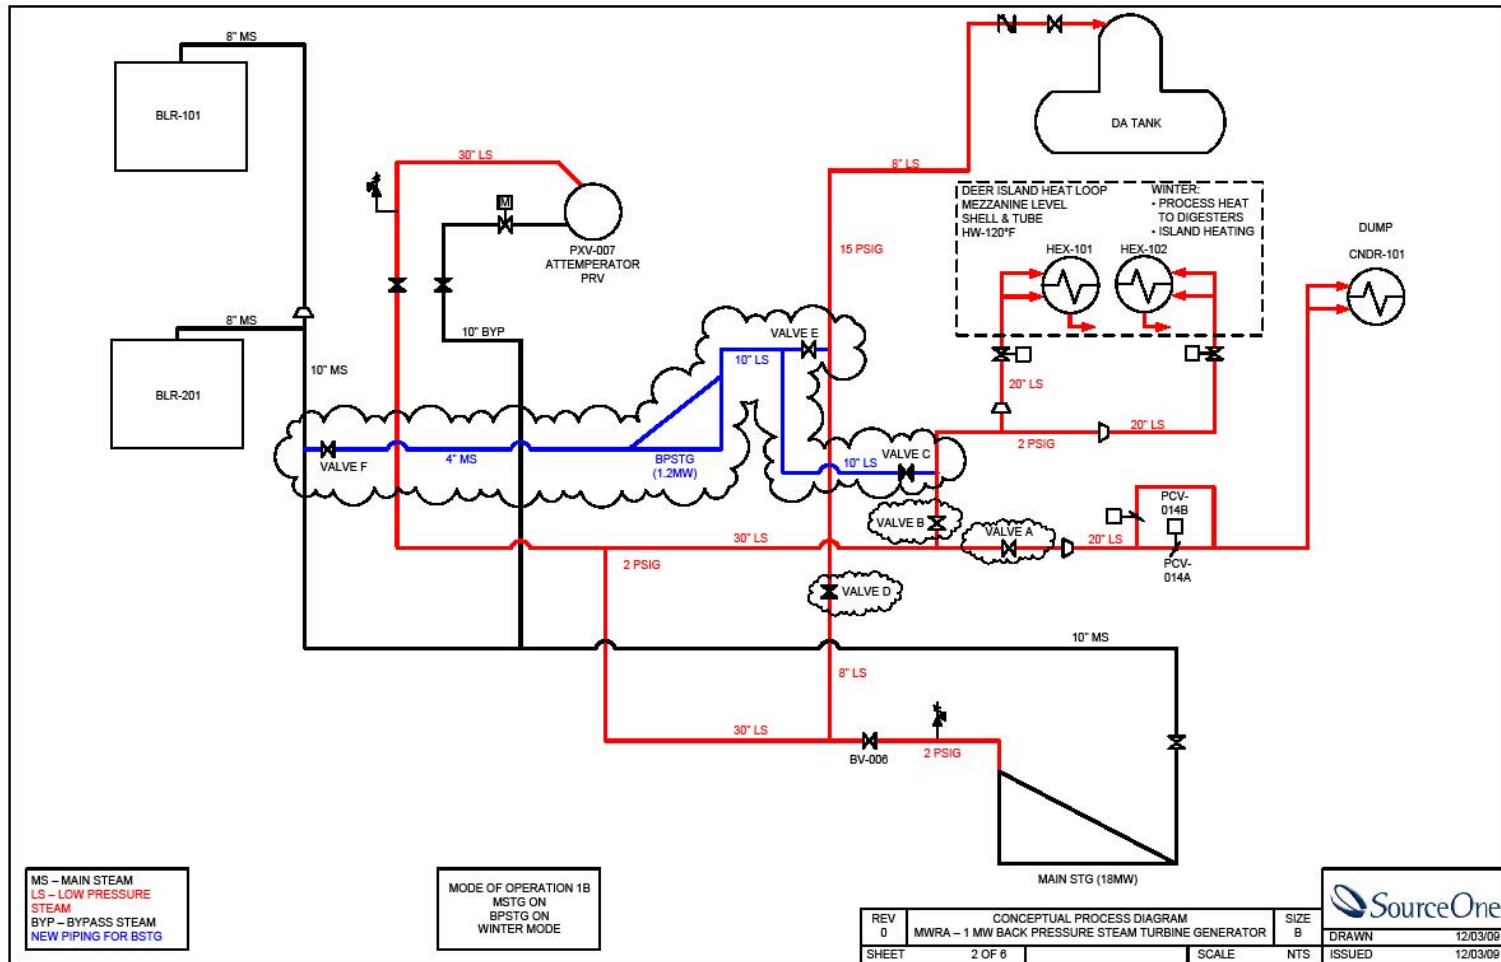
8" MS

BLR-101

8" MS

BLR-201

10" MS

30" LS

PXV-007
ATTEMPERATOR
PRV

10" BYP

VALVE F

4" MS

BPSTG
(1.2MW)

VALVE E

10" LS

10" LS

VALVE C

VALVE B

VALVE A

30" LS

2 PSIG

VALVE D

DA TANK

8" LS

15 PSIG

DEER ISLAND HEAT LOOP
MEZZANINE LEVEL
SHELL & TUBE
HW-120°F

WINTER:
• PROCESS HEAT TO DIGESTERS
• ISLAND HEATING

HEX-101

HEX-102

20" LS

2 PSIG

20" LS

DUMP

CNDR-101

PCV-014B

20" LS

PCV-014A

10" MS

8" LS

30" LS

BV-006

2 PSIG

MAIN STG (18MW)

MS – MAIN STEAM
LS – LOW PRESSURE STEAM
BYP – BYPASS STEAM
NEW PIPING FOR BSTG

MODE OF OPERATION 1B
MSTG ON
BPSTG ON
WINTER MODE

| REV | CONCEPTUAL PROCESS DIAGRAM | SIZE |
|---|---|---|
| 0 | MWRA – 1 MW BACK PRESSURE STEAM TURBINE GENERATOR | B |
| SHEET | 2 OF 6 | SCALE NTS |

SourceOne

DRAWN 12/03/09
ISSUED 12/03/09